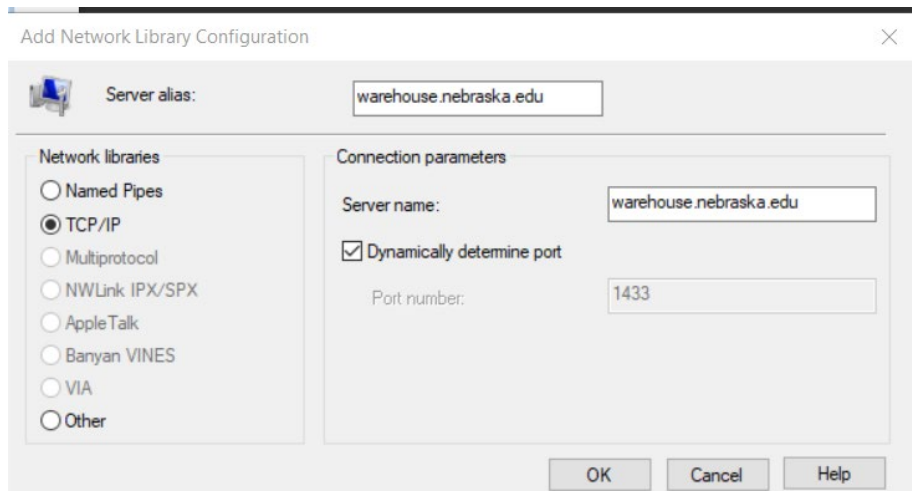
Add Network Library Configuration

Server alias: warehouse.nebraska.edu

Network libraries

Named Pipes

TCP/IP

Multiprotocol

NWLink IPX/SPX

AppleTalk

Banyan VINES

VIA

Other

Connection parameters

Server name: warehouse.nebraska.edu

Dynamically determine port

Port number: 1433

OK Cancel Help